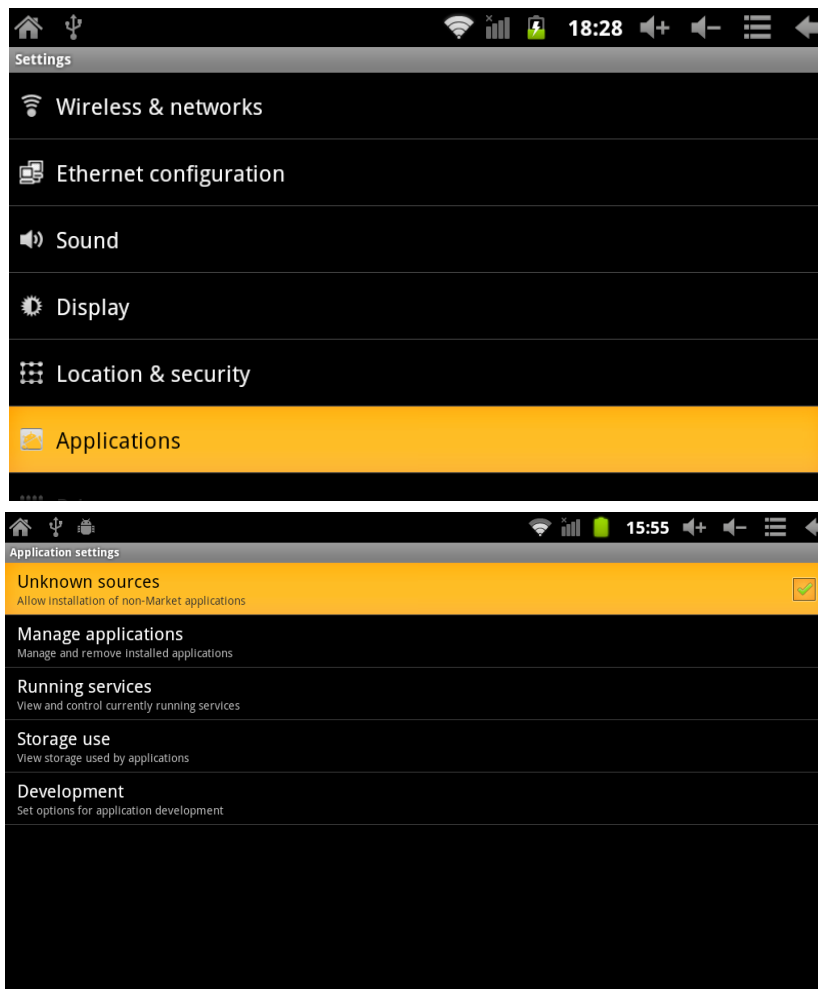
18:28

Settings

Wireless & networks

Ethernet configuration

Sound

Display

Location & security

Applications

15:55

Application settings

Unknown sources
Allow installation of non-Market applications

Manage applications
Manage and remove installed applications

Running services
View and control currently running services

Storage use
View storage used by applications

Development
Set options for application development